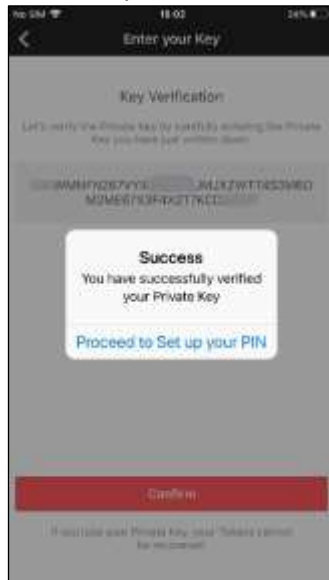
No SIM 18:02 24%

Enter your Key

Key Verification

Let's verify the Private Key by carefully entering the Private Key you have just written down.

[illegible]WMMFH267YYX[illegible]JMJXZWTTK63WBD M3MEF7I3P4X2T7KCD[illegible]

Success

You have successfully verified your Private Key

Proceed to Set up your PIN

Confirm

If you lose your Private Key, your Tokens cannot be recovered.